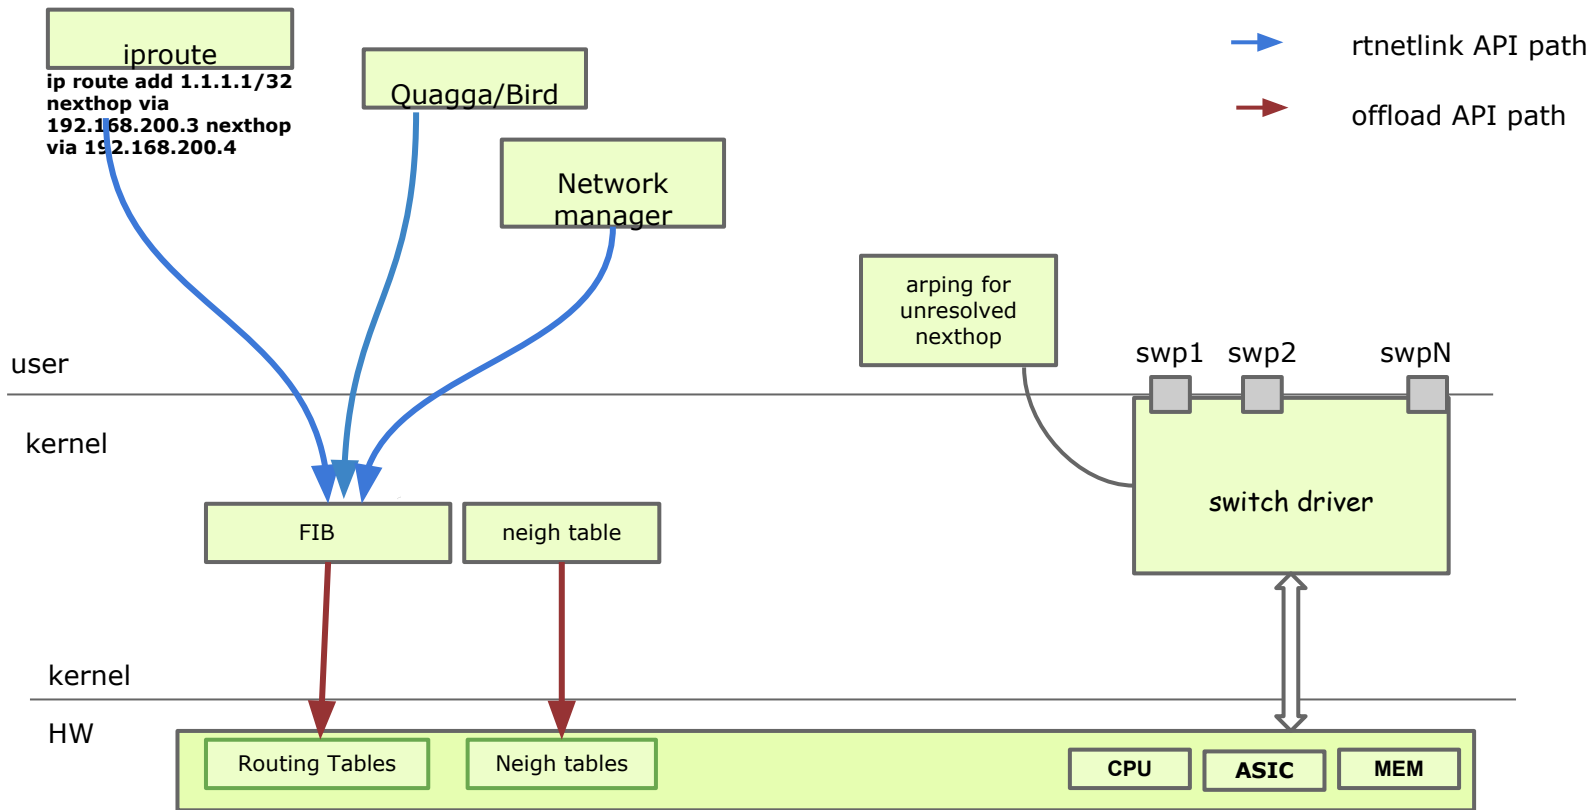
iproute
ip route add 1.1.1.1/32 nexthop via 192.168.200.3 nexthop via 192.168.200.4

Quagga/Bird

Network manager

rtnetlink API path

offload API path

arping for unresolved nexthop

user

kernel

swp1 swp2 swpN

switch driver

FIB

neigh table

kernel

HW

Routing Tables

Neigh tables

CPU

ASIC

MEM